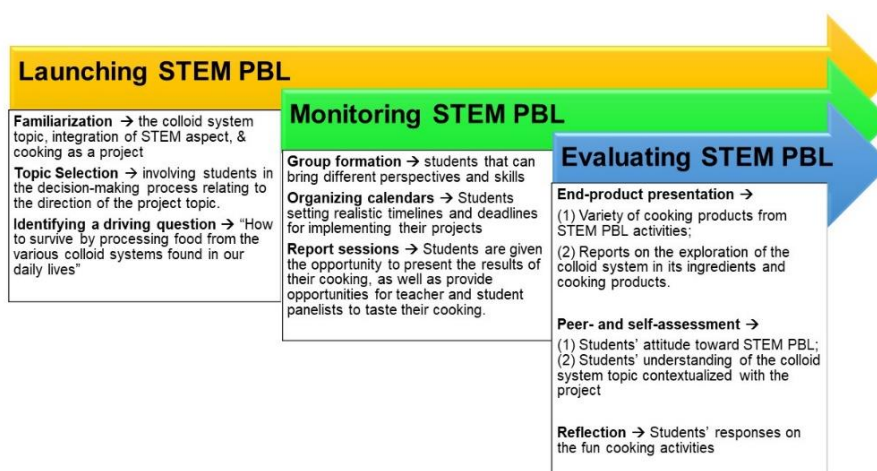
Launching STEM PBL

Familiarization → the colloid system topic, integration of STEM aspect, & cooking as a project

Topic Selection → involving students in the decision-making process relating to the direction of the project topic.

Identifying a driving question → "How to survive by processing food from the various colloid systems found in our daily lives"

Monitoring STEM PBL

Group formation → students that can bring different perspectives and skills

Organizing calendars → Students setting realistic timelines and deadlines for implementing their projects

Report sessions → Students are given the opportunity to present the results of their cooking, as well as provide opportunities for teacher and student panelists to taste their cooking.

Evaluating STEM PBL

End-product presentation →

(1) Variety of cooking products from STEM PBL activities;

(2) Reports on the exploration of the colloid system in its ingredients and cooking products.

Peer- and self-assessment →

(1) Students' attitude toward STEM PBL;
(2) Students' understanding of the colloid system topic contextualized with the project

Reflection → Students' responses on the fun cooking activities